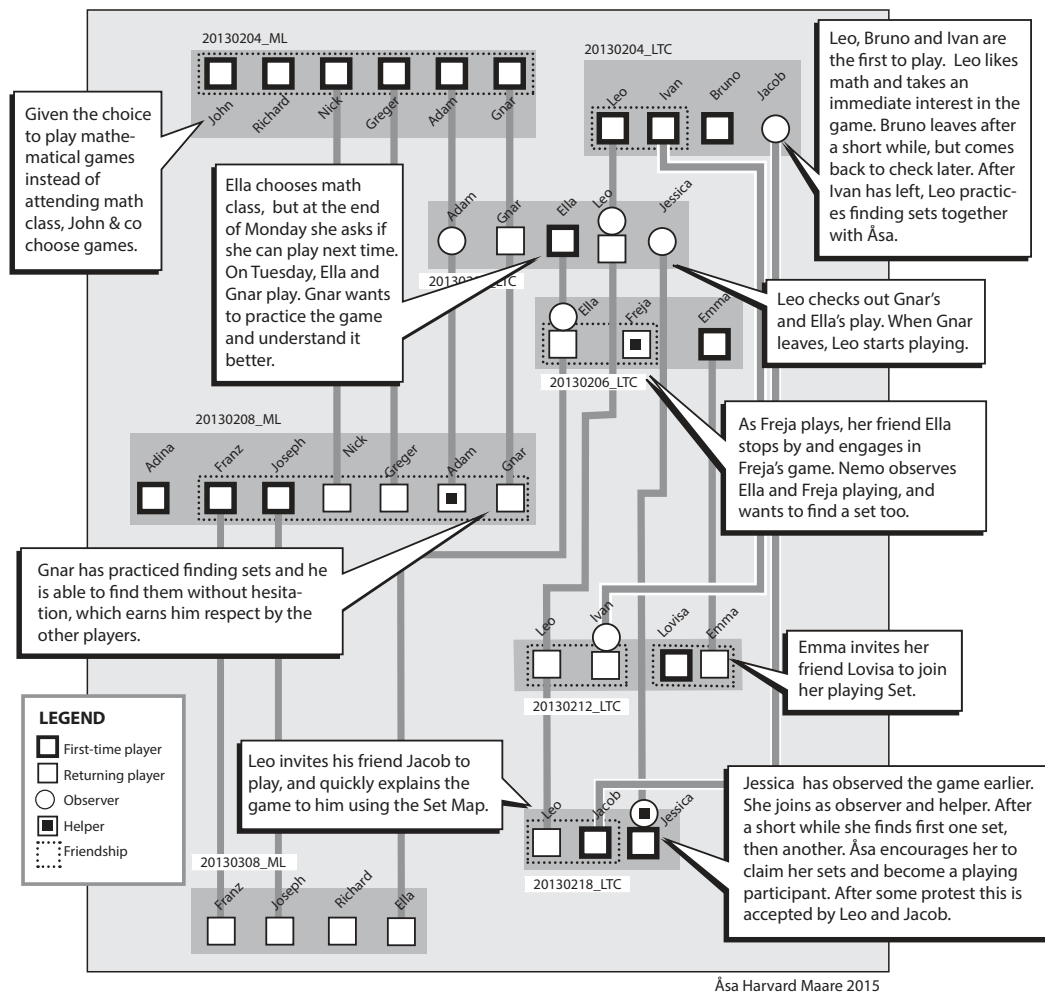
20130204_ML

John Richard Nick Greger Adam Gnar

Given the choice to play mathematical games instead of attending math class, John & co choose games.

20130204_LTC

Leo Ivan Bruno Jacob

Leo, Bruno and Ivan are the first to play. Leo likes math and takes an immediate interest in the game. Bruno leaves after a short while, but comes back to check later. After Ivan has left, Leo practices finding sets together with Åsa.

Ella chooses math class, but at the end of Monday she asks if she can play next time. On Tuesday, Ella and Gnar play. Gnar wants to practice the game and understand it better.

Adam Gnar Ella Leo Jessica

2013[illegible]_LTC

Leo checks out Gnar's and Ella's play. When Gnar leaves, Leo starts playing.

Ella Freja Emma

20130206_LTC

As Freja plays, her friend Ella stops by and engages in Freja's game. Nemo observes Ella and Freja playing, and wants to find a set too.

20130208_ML

Adina Franz Joseph Nick Greger Adam Gnar

Gnar has practiced finding sets and he is able to find them without hesitation, which earns him respect by the other players.

Leo Ivan Lovisa Emma

20130212_LTC

Emma invites her friend Lovisa to join her playing Set.

LEGEND
First-time player
Returning player
Observer
Helper
Friendship

Leo invites his friend Jacob to play, and quickly explains the game to him using the Set Map.

Leo Jacob Jessica

20130218_LTC

Jessica has observed the game earlier. She joins as observer and helper. After a short while she finds first one set, then another. Åsa encourages her to claim her sets and become a playing participant. After some protest this is accepted by Leo and Jacob.

20130308_ML

Franz Joseph Richard Ella

Åsa Harvard Maare 2015